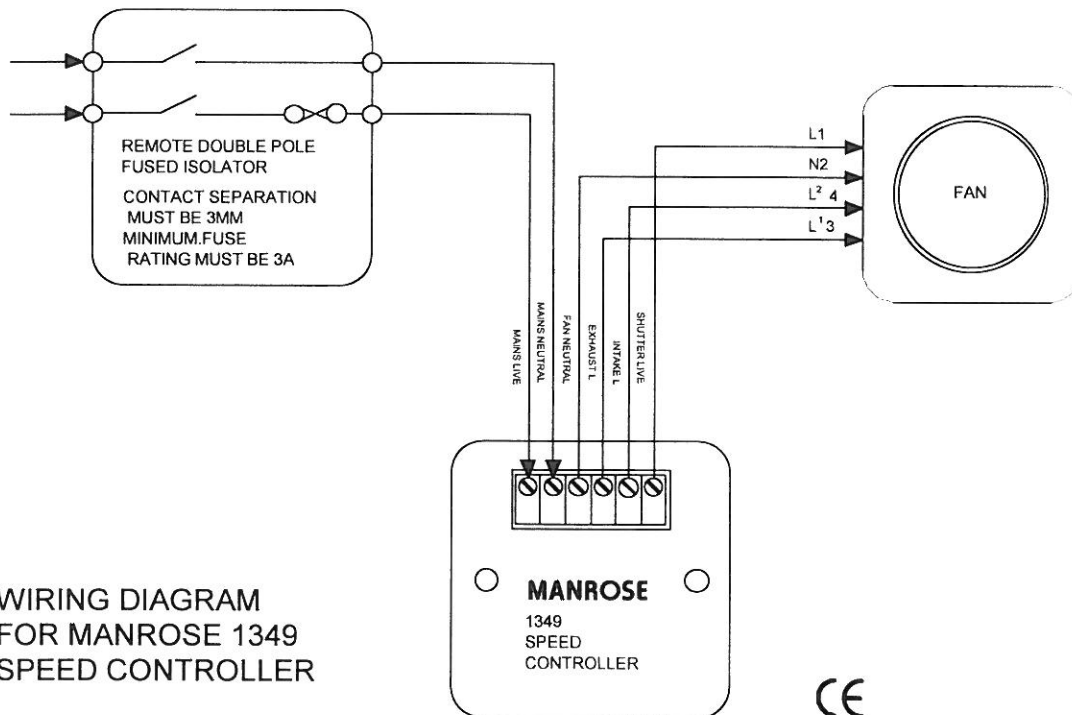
REMOTE DOUBLE POLE FUSED ISOLATOR

CONTACT SEPARATION MUST BE 3MM MINIMUM.FUSE RATING MUST BE 3A

L1

N2

$L^2$ 4

$L^1$ 3

FAN

MAINS LIVE

MAINS NEUTRAL

FAN NEUTRAL

EXHAUST L

INTAKE L

SHUTTER LIVE

MANROSE

1349
SPEED
CONTROLLER

WIRING DIAGRAM
FOR MANROSE 1349
SPEED CONTROLLER

CE